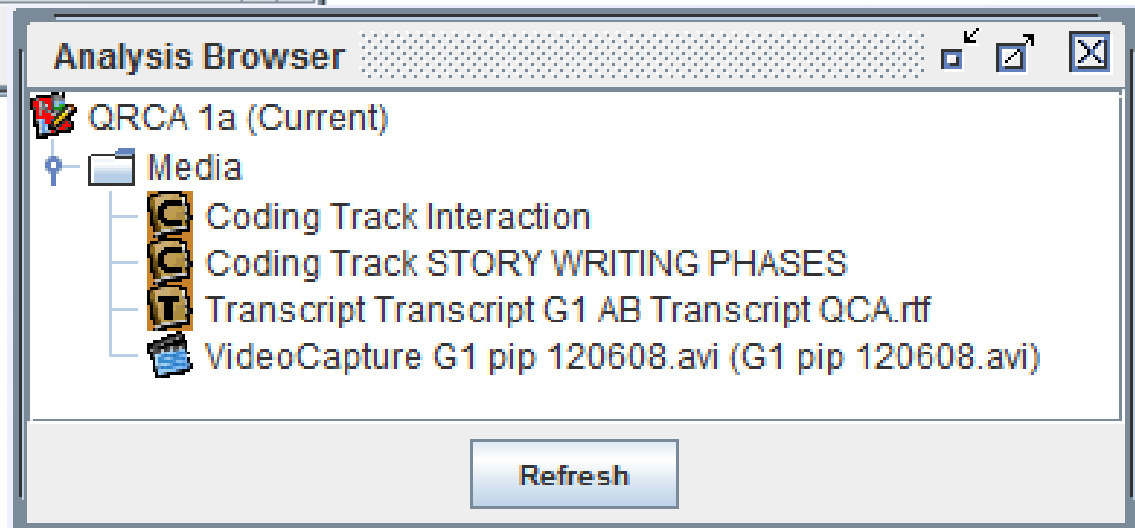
Analysis Browser

QRCA 1a (Current)

Media

Coding Track Interaction

Coding Track STORY WRITING PHASES

Transcript Transcript G1 AB Transcript QCA.rtf

VideoCapture G1 pip 120608.avi (G1 pip 120608.avi)

Refresh